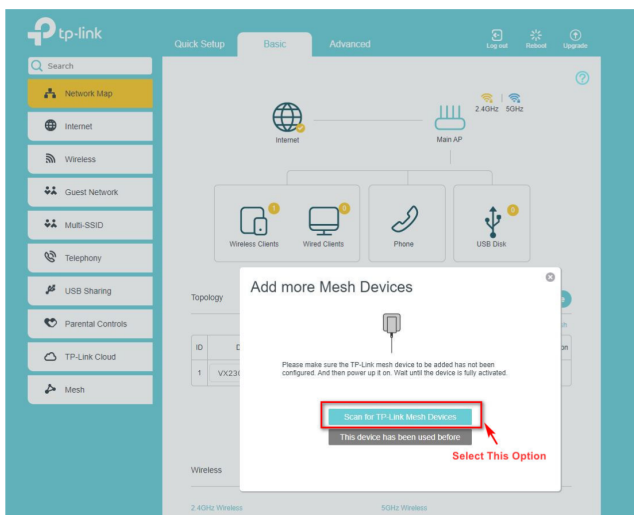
tp-link

Quick Setup
Basic
Advanced

Log out
Reboot
Upgrade

Search

Network Map
Internet
Wireless
Guest Network
Multi-SSID
Telephony
USB Sharing
Parental Controls
TP-Link Cloud
Mesh

?

2.4GHz 5GHz

Internet
Main AP

0
0
0

Wireless Clients
Wired Clients
Phone
USB Disk

Topology

| ID | D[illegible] |
|---|---|
| 1 | VX23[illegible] |

Wireless

2.4GHz Wireless
5GHz Wireless

Add more Mesh Devices

Please make sure the TP-Link mesh device to be added has not been configured. And then power up it on. Wait until the device is fully activated.

Scan for TP-Link Mesh Devices
This device has been used before

Select This Option